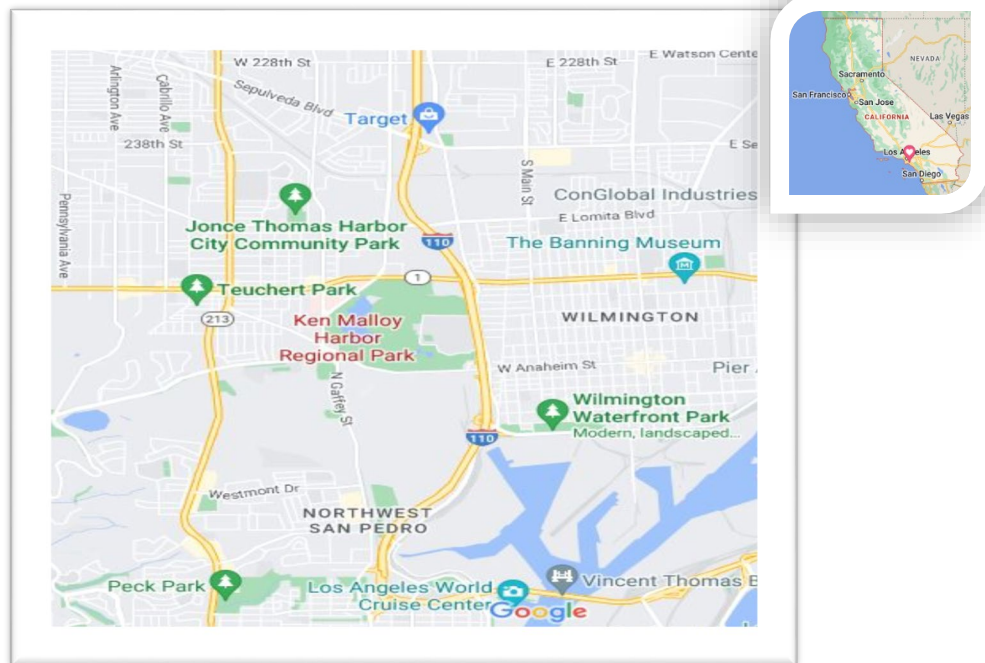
W 228th St
E 228th St
E Watson Cente
Arlington Ave
Cabrillo Ave
Sepulveda Blvd
Target
238th St
E Se
S Main St
Pennsylvania Ave
ConGlobal Industries
E Lomita Blvd
Jonce Thomas Harbor City Community Park
110
The Banning Museum
1
Teuchert Park
213
Ken Malloy Harbor Regional Park
WILMINGTON
W Anaheim St
Pier
N Gaffey St
Wilmington Waterfront Park
Modern, landscaped...
110
Westmont Dr
NORTHWEST SAN PEDRO
Peck Park
Los Angeles World Cruise Center
Vincent Thomas B
Google

NEVADA
Sacramento
San Francisco
San Jose
CALIFORNIA
Las Vegas
Los Angeles
San Diego